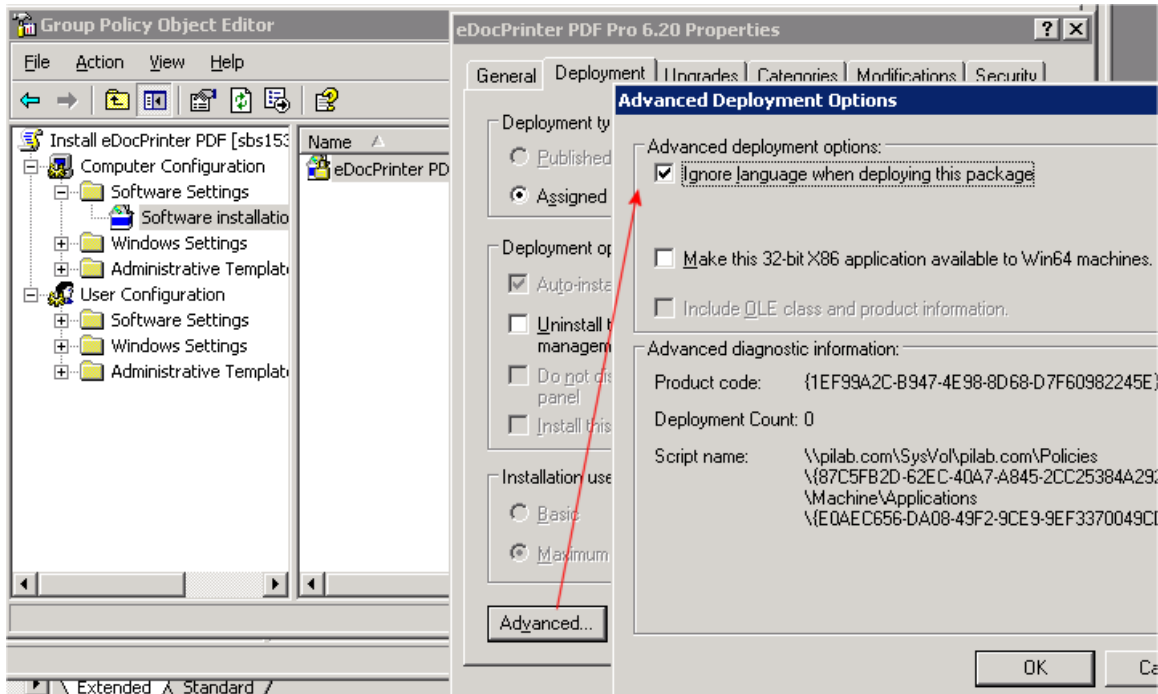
Group Policy Object Editor

File Action View Help

Install eDocPrinter PDF [sbs153
Computer Configuration
Software Settings
Software installatio
Windows Settings
Administrative Templat
User Configuration
Software Settings
Windows Settings
Administrative Templat

Name

eDocPrinter PD

Extended Standard

eDocPrinter PDF Pro 6.20 Properties

General Deployment Upgrades Categories Modifications Security

Deployment ty
Published
Assigned

Deployment op
Auto-insta
Uninstall t managem
Do not di panel
Install this

Installation use
Basic
Maximum

Advanced...

Advanced Deployment Options

Advanced deployment options:
Ignore language when deploying this package

Make this 32-bit X86 application available to Win64 machines.

Include OLE class and product information.

Advanced diagnostic information:
Product code: {1EF99A2C-B947-4E98-8D68-D7F60982245E}
Deployment Count: 0
Script name: \\pilab.com\SysVol\pilab.com\Policies \{87C5FB2D-62EC-40A7-A845-2CC25384A292 \Machine\Applications \{E0AEC656-DA08-49F2-9CE9-9EF3370049CD

OK Ca